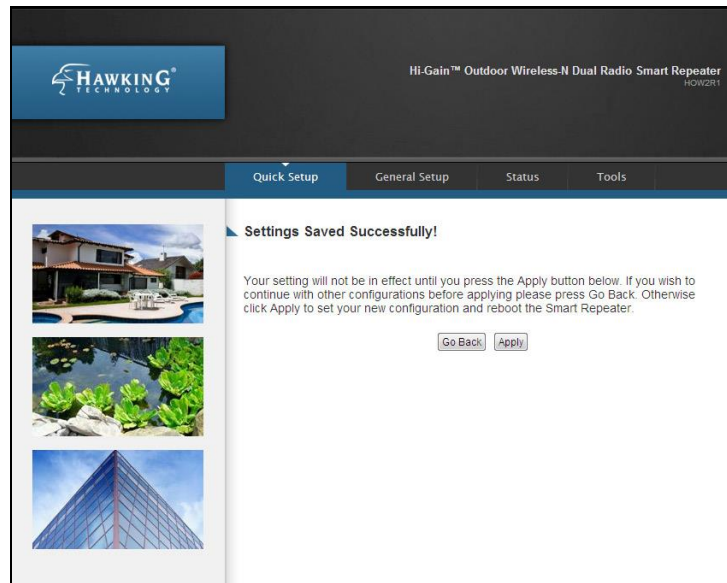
HAWKING® TECHNOLOGY

Hi-Gain™ Outdoor Wireless-N Dual Radio Smart Repeater
HOW2R1

Quick Setup | General Setup | Status | Tools

Settings Saved Successfully!

Your setting will not be in effect until you press the Apply button below. If you wish to continue with other configurations before applying please press Go Back. Otherwise click Apply to set your new configuration and reboot the Smart Repeater.

Go Back | Apply